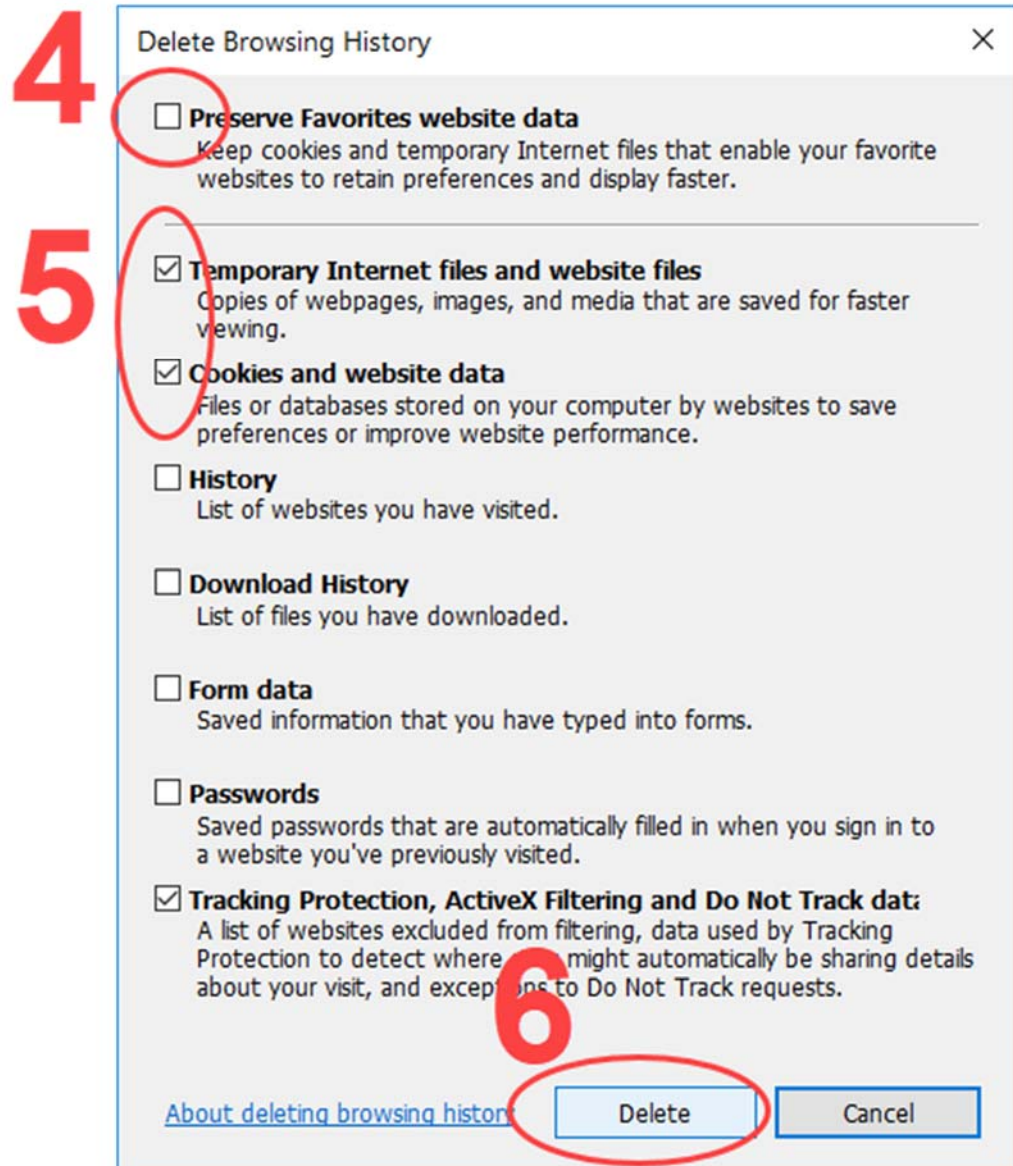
Delete Browsing History

×

4

Preserve Favorites website data
Keep cookies and temporary Internet files that enable your favorite websites to retain preferences and display faster.

5

Temporary Internet files and website files
Copies of webpages, images, and media that are saved for faster viewing.

Cookies and website data
Files or databases stored on your computer by websites to save preferences or improve website performance.

History
List of websites you have visited.

Download History
List of files you have downloaded.

Form data
Saved information that you have typed into forms.

Passwords
Saved passwords that are automatically filled in when you sign in to a website you've previously visited.

Tracking Protection, ActiveX Filtering and Do Not Track data
A list of websites excluded from filtering, data used by Tracking Protection to detect where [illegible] might automatically be sharing details about your visit, and excep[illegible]s to Do Not Track requests.

6

About deleting browsing histor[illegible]

Delete

Cancel